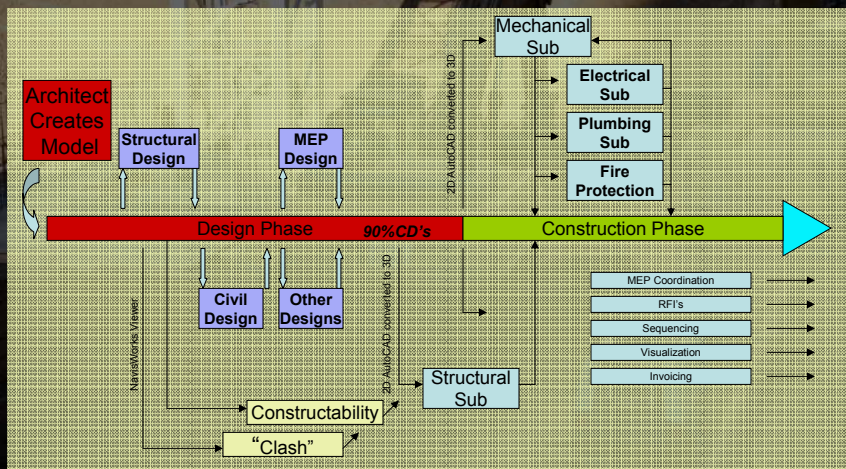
Architect Creates Model

Structural Design

MEP Design

Design Phase

90%CD's

Construction Phase

Mechanical Sub

2D AutoCAD converted to 3D

Electrical Sub

Plumbing Sub

Fire Protection

Civil Design

Other Designs

NavisWorks Viewer

2D AutoCAD converted to 3D

Structural Sub

Constructability

"Clash"

MEP Coordination

RFI's

Sequencing

Visualization

Invoicing